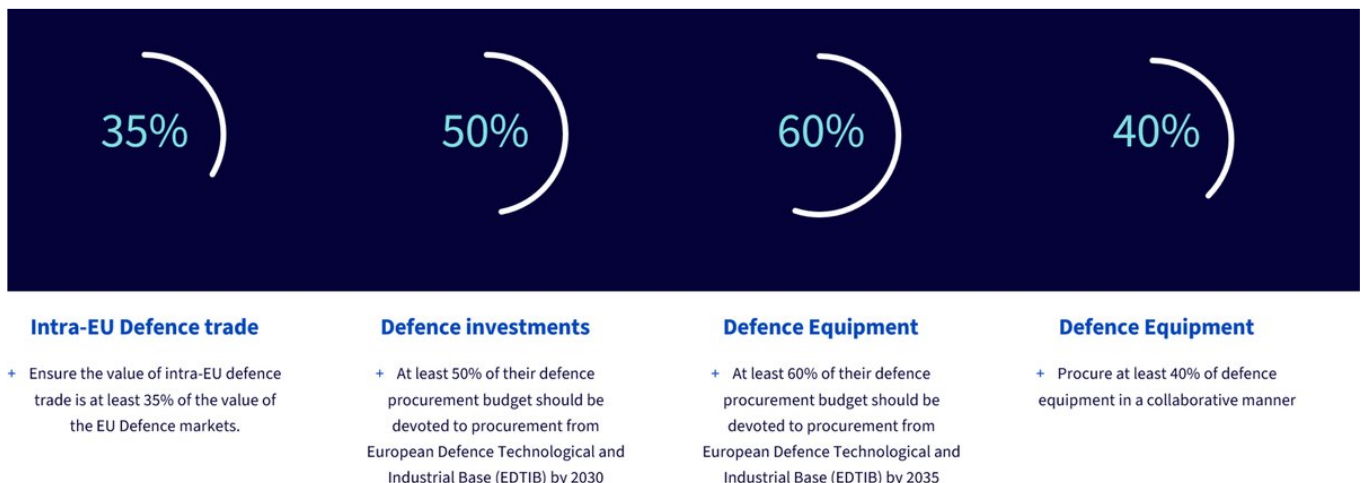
35%

50%

60%

40%

Intra-EU Defence trade

+ Ensure the value of intra-EU defence trade is at least 35% of the value of the EU Defence markets.

Defence investments

+ At least 50% of their defence procurement budget should be devoted to procurement from European Defence Technological and Industrial Base (EDTIB) by 2030

Defence Equipment

+ At least 60% of their defence procurement budget should be devoted to procurement from European Defence Technological and Industrial Base (EDTIB) by 2035

Defence Equipment

+ Procure at least 40% of defence equipment in a collaborative manner